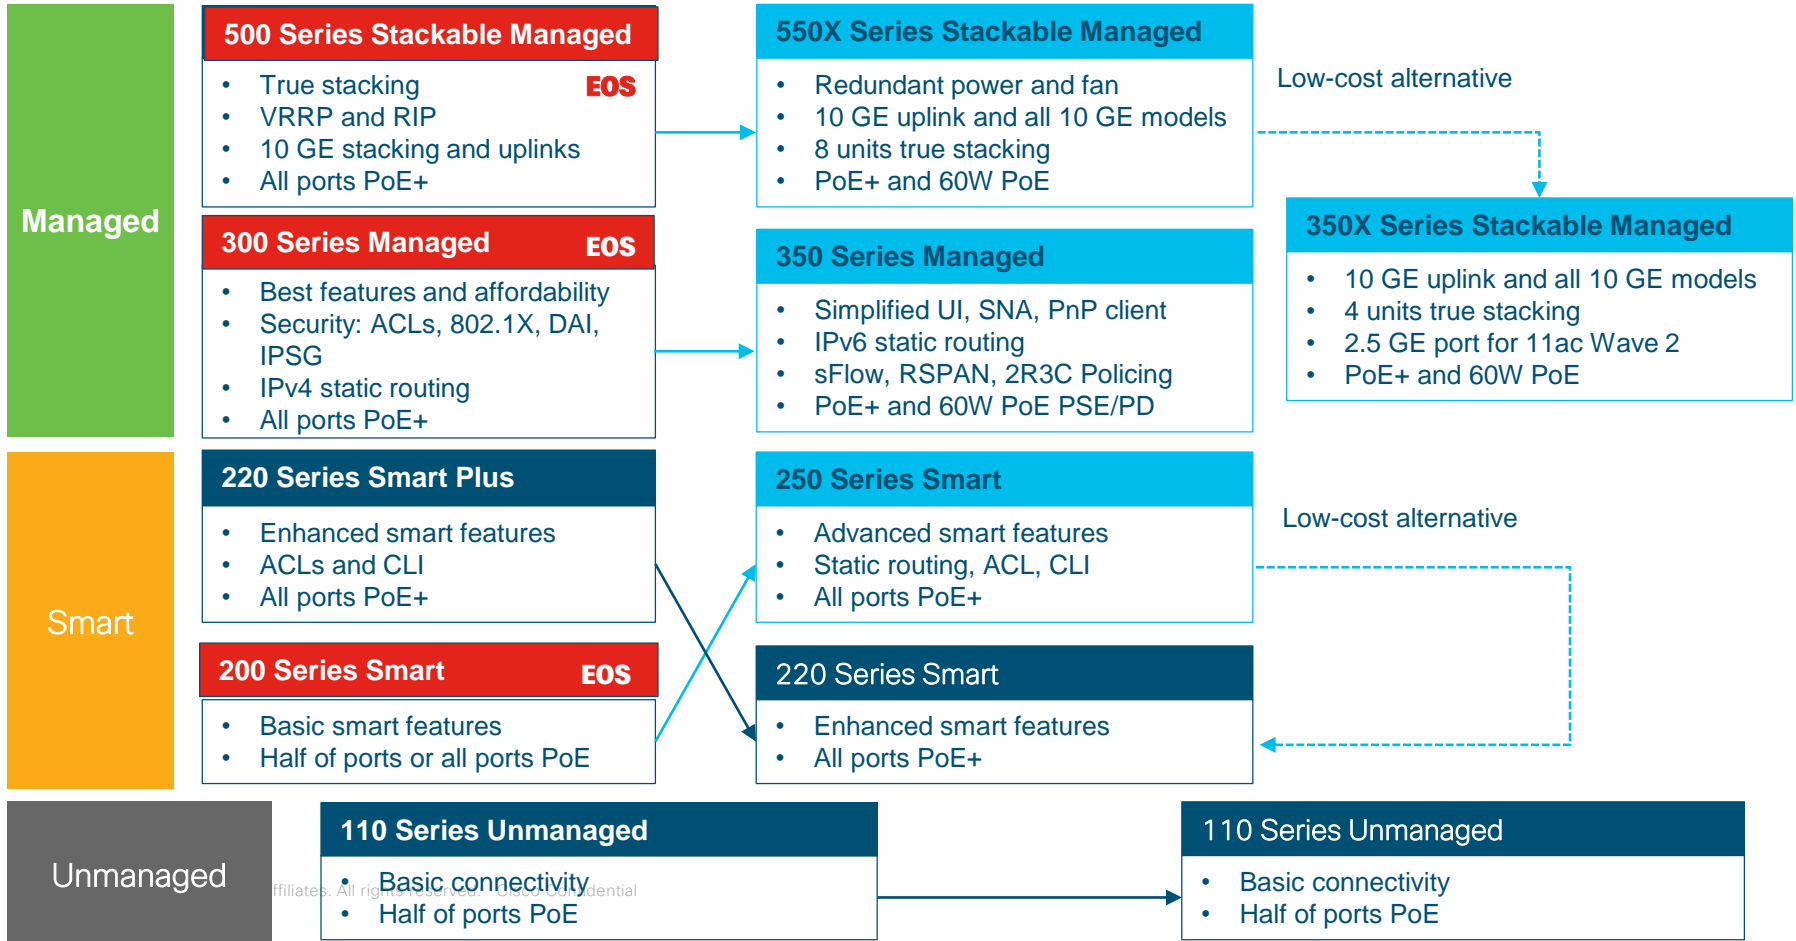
Managed

500 Series Stackable Managed

EOS

- True stacking
- VRRP and RIP
- 10 GE stacking and uplinks
- All ports PoE+

300 Series Managed

EOS

- Best features and affordability
- Security: ACLs, 802.1X, DAI, IPSG
- IPv4 static routing
- All ports PoE+

550X Series Stackable Managed

- Redundant power and fan
- 10 GE uplink and all 10 GE models
- 8 units true stacking
- PoE+ and 60W PoE

Low-cost alternative

350 Series Managed

- Simplified UI, SNA, PnP client
- IPv6 static routing
- sFlow, RSPAN, 2R3C Policing
- PoE+ and 60W PoE PSE/PD

350X Series Stackable Managed

- 10 GE uplink and all 10 GE models
- 4 units true stacking
- 2.5 GE port for 11ac Wave 2
- PoE+ and 60W PoE

Smart

220 Series Smart Plus

- Enhanced smart features
- ACLs and CLI
- All ports PoE+

200 Series Smart

EOS

- Basic smart features
- Half of ports or all ports PoE

250 Series Smart

- Advanced smart features
- Static routing, ACL, CLI
- All ports PoE+

Low-cost alternative

220 Series Smart

- Enhanced smart features
- All ports PoE+

Unmanaged

110 Series Unmanaged

- Basic connectivity
- Half of ports PoE

ffiliates. All rights reserved. Cisco Confidential

110 Series Unmanaged

- Basic connectivity
- Half of ports PoE